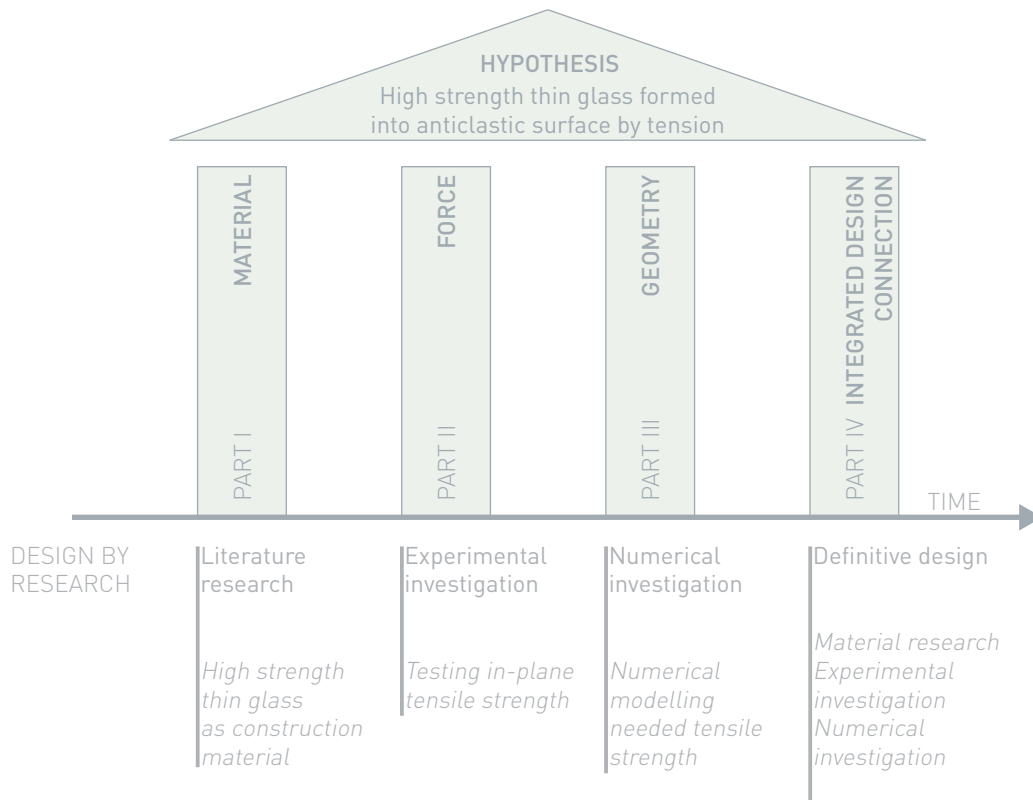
HYPOTHESIS
High strength thin glass formed into anticlastic surface by tension

MATERIAL
PART I

FORCE
PART II

GEOMETRY
PART III

INTEGRATED DESIGN CONNECTION
PART IV

TIME

DESIGN BY RESEARCH

Literature research

High strength thin glass as construction material

Experimental investigation

Testing in-plane tensile strength

Numerical investigation

Numerical modelling needed tensile strength

Definitive design

Material research
Experimental investigation
Numerical investigation